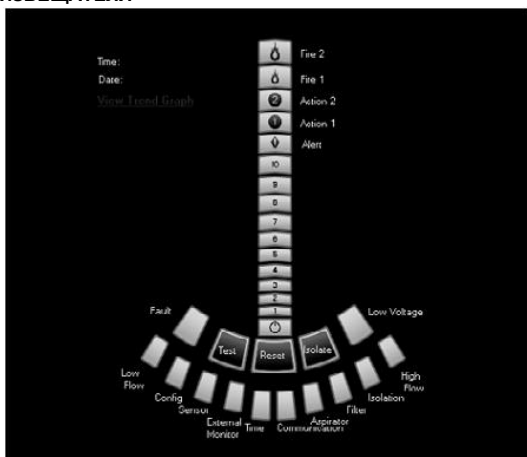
VESDA LaserPLUS

Time:
Date:
View Trend Graph

Fire 2
Fire 1
2 Action 2
1 Action 1
Alert
10
9
8
7
6
5
4
3
2
1

Fault
Low Voltage
Test
Reset
Isolate
Low Flow
High Flow
Config
Isolation
Sensor
Filter
External Monitor
Aspirator
Time
Communication